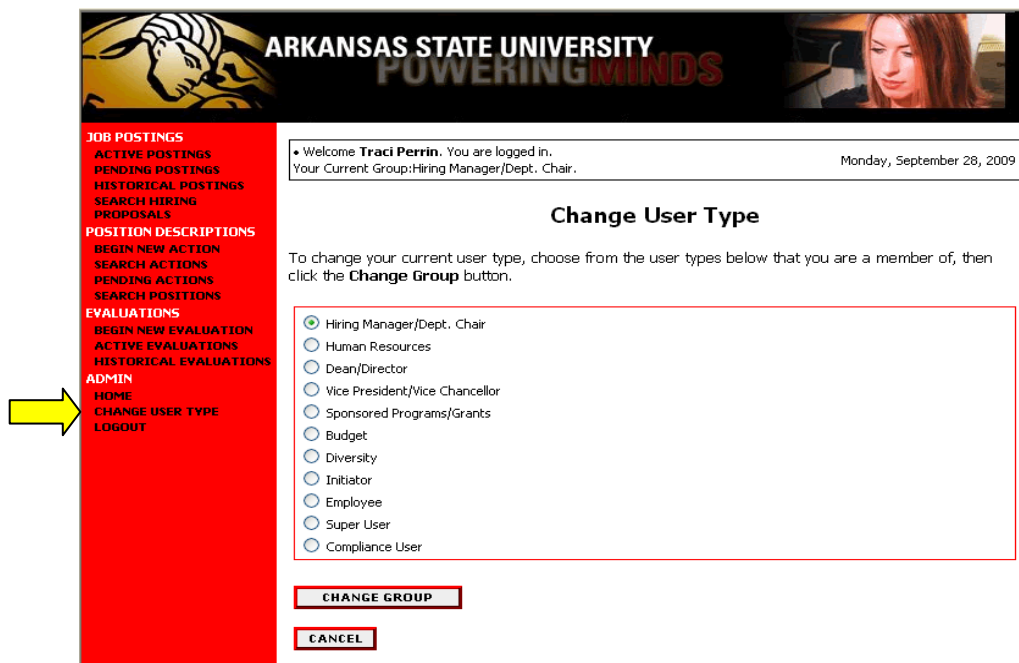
ARKANSAS STATE UNIVERSITY
POWERINGMINDS

JOB POSTINGS
ACTIVE POSTINGS
PENDING POSTINGS
HISTORICAL POSTINGS
SEARCH HIRING PROPOSALS
POSITION DESCRIPTIONS
BEGIN NEW ACTION
SEARCH ACTIONS
PENDING ACTIONS
SEARCH POSITIONS
EVALUATIONS
BEGIN NEW EVALUATION
ACTIVE EVALUATIONS
HISTORICAL EVALUATIONS
ADMIN
HOME
CHANGE USER TYPE
LOGOUT

• Welcome **Traci Perrin**. You are logged in.
Your Current Group:Hiring Manager/Dept. Chair.

Monday, September 28, 2009

Change User Type

To change your current user type, choose from the user types below that you are a member of, then click the **Change Group** button.

Hiring Manager/Dept. Chair
Human Resources
Dean/Director
Vice President/Vice Chancellor
Sponsored Programs/Grants
Budget
Diversity
Initiator
Employee
Super User
Compliance User

CHANGE GROUP

CANCEL